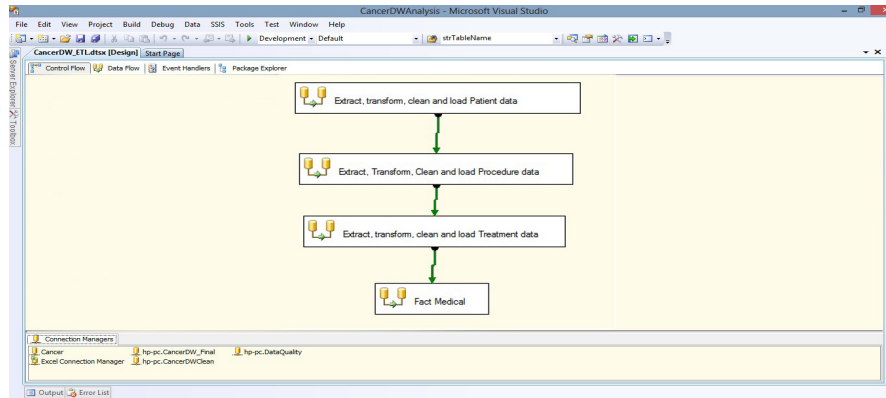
CancerDWAnalysis - Microsoft Visual Studio

File Edit View Project Build Debug Data SSIS Tools Test Window Help

Development Default strTableName

CancerDW_ETL.dtsx [Design] Start Page

Server Explorer Toolbox

Control Flow Data Flow Event Handlers Package Explorer

Extract, transform, clean and load Patient data

Extract, Transform, Clean and load Procedure data

Extract, transform, clean and load Treatment data

Fact Medical

Connection Managers

Cancer hp-pc.CancerDW_Final hp-pc.DataQuality
Excel Connection Manager hp-pc.CancerDWClean

Output Error List